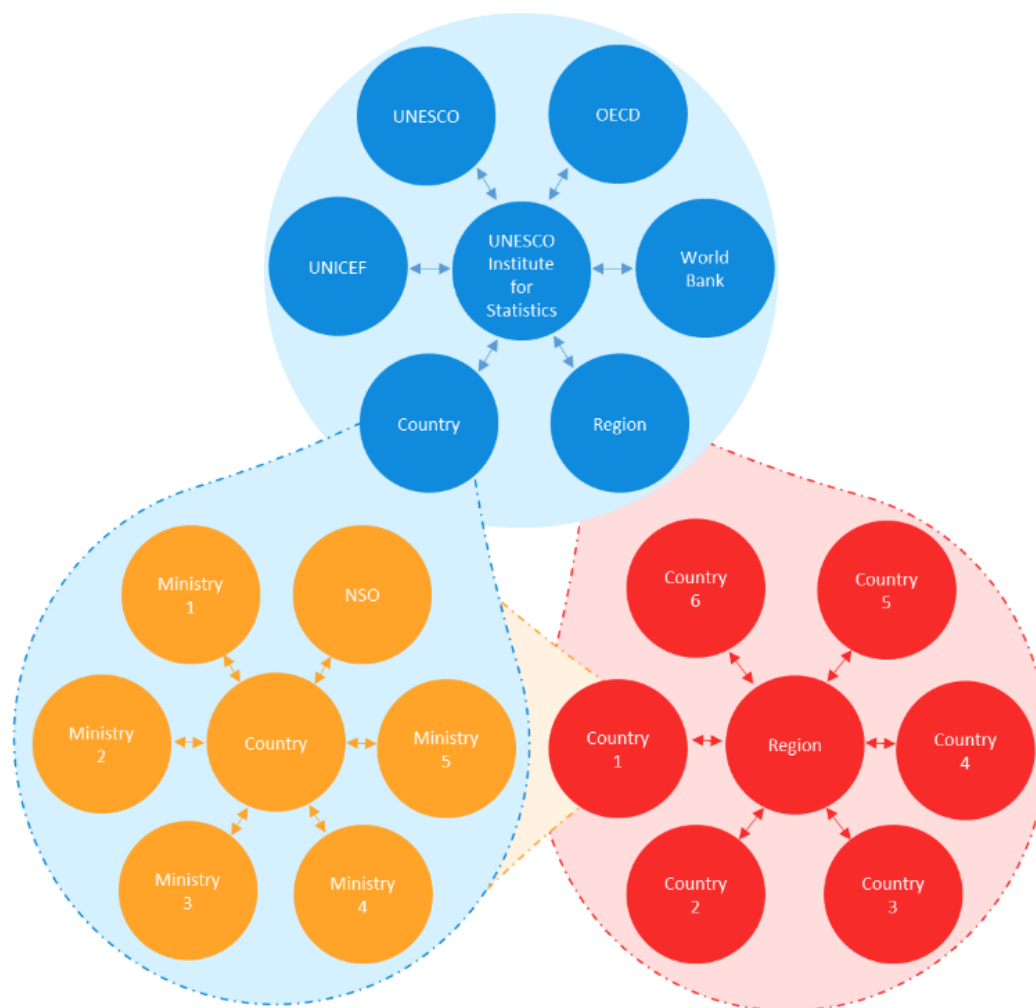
UNESCO

OECD

UNICEF

UNESCO Institute for Statistics

World Bank

Country

Region

Ministry 1

NSO

Ministry 2

Country

Ministry 5

Ministry 3

Ministry 4

Country 6

Country 5

Country 1

Region

Country 4

Country 2

Country 3